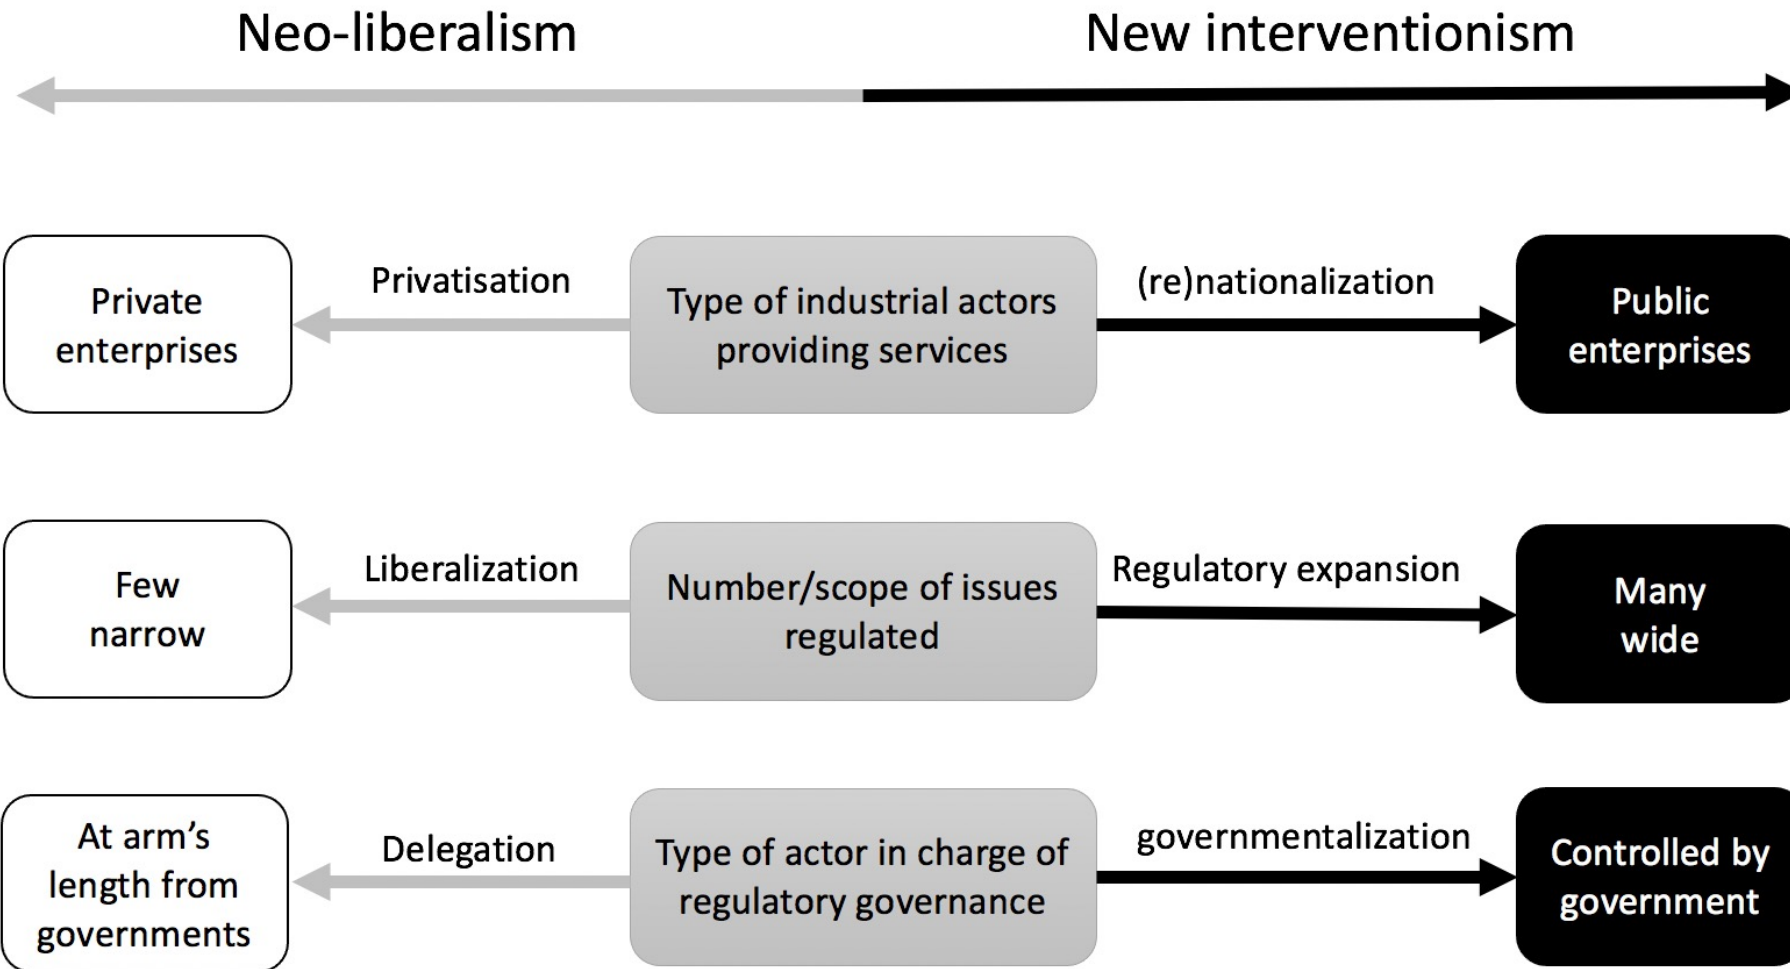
Neo-liberalism

New interventionism

Private enterprises

Privatisation

Type of industrial actors providing services

(re)nationalization

Public enterprises

Few narrow

Liberalization

Number/scope of issues regulated

Regulatory expansion

Many wide

At arm's length from governments

Delegation

Type of actor in charge of regulatory governance

governmentalization

Controlled by government